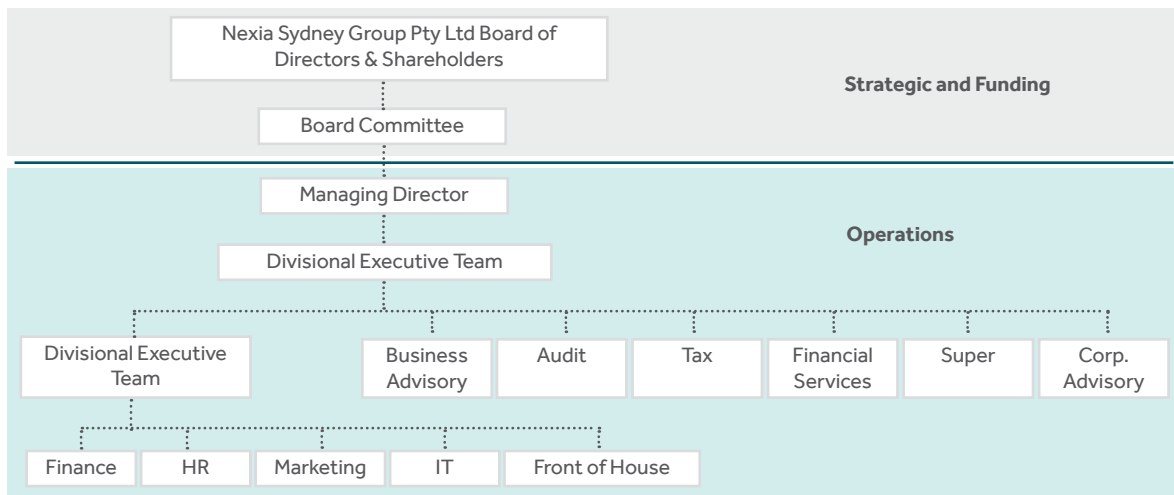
Nexia Sydney Group Pty Ltd Board of Directors & Shareholders

Board Committee

Strategic and Funding

Managing Director

Divisional Executive Team

Operations

Divisional Executive Team

Business Advisory

Audit

Tax

Financial Services

Super

Corp. Advisory

Finance

HR

Marketing

IT

Front of House